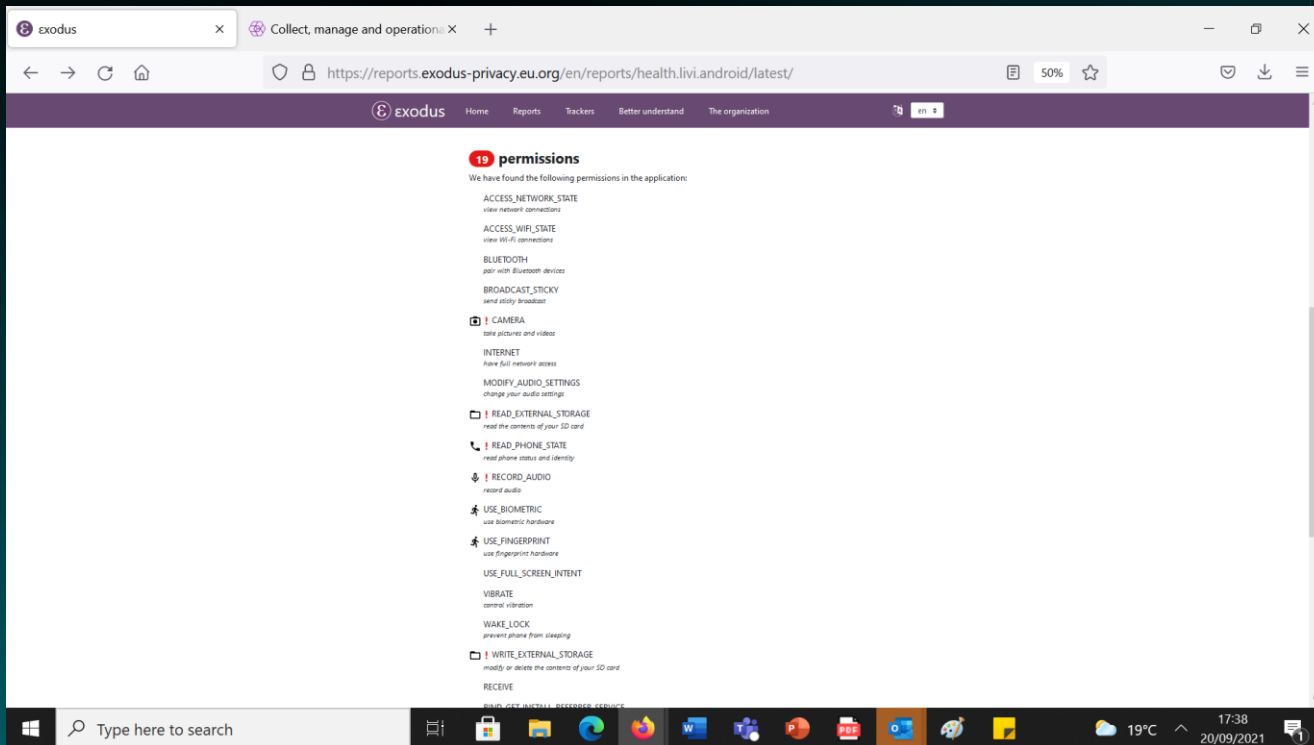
exodus
Collect, manage and operationa
https://reports.exodus-privacy.eu.org/en/reports/health.livi.android/latest/
50%

exodus Home Reports Trackers Better understand The organization en

19 permissions

We have found the following permissions in the application:

ACCESS_NETWORK_STATE
view network connections

ACCESS_WIFI_STATE
view Wi-Fi connections

BLUETOOTH
pair with Bluetooth devices

BROADCAST_STICKY
send sticky broadcast

! CAMERA
take pictures and videos

INTERNET
have full network access

MODIFY_AUDIO_SETTINGS
change your audio settings

! READ_EXTERNAL_STORAGE
read the contents of your SD card

! READ_PHONE_STATE
read phone status and identity

! RECORD_AUDIO
record audio

USE_BIOMETRIC
use biometric hardware

USE_FINGERPRINT
use fingerprint hardware

USE_FULL_SCREEN_INTENT

VIBRATE
control vibration

WAKE_LOCK
prevent phone from sleeping

! WRITE_EXTERNAL_STORAGE
modify or delete the contents of your SD card

RECEIVE

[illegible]

Type here to search
19°C
17:38
20/09/2021